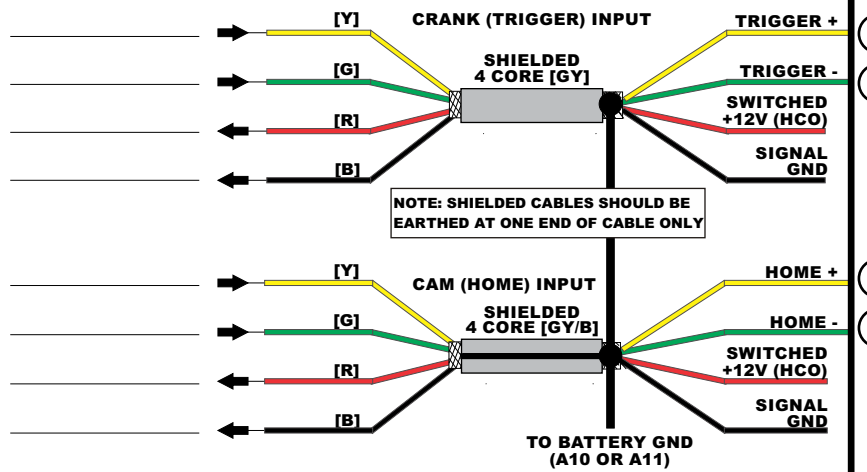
[Y]
CRANK (TRIGGER) INPUT
TRIGGER +
[G]
SHIELDED
4 CORE [GY]
TRIGGER -
SWITCHED
+12V (HCO)
[R]
[B]
SIGNAL
GND

NOTE: SHIELDED CABLES SHOULD BE EARTHED AT ONE END OF CABLE ONLY

[Y]
CAM (HOME) INPUT
HOME +
[G]
SHIELDED
4 CORE [GY/B]
HOME -
SWITCHED
+12V (HCO)
[R]
[B]
SIGNAL
GND

TO BATTERY GND
(A10 OR A11)